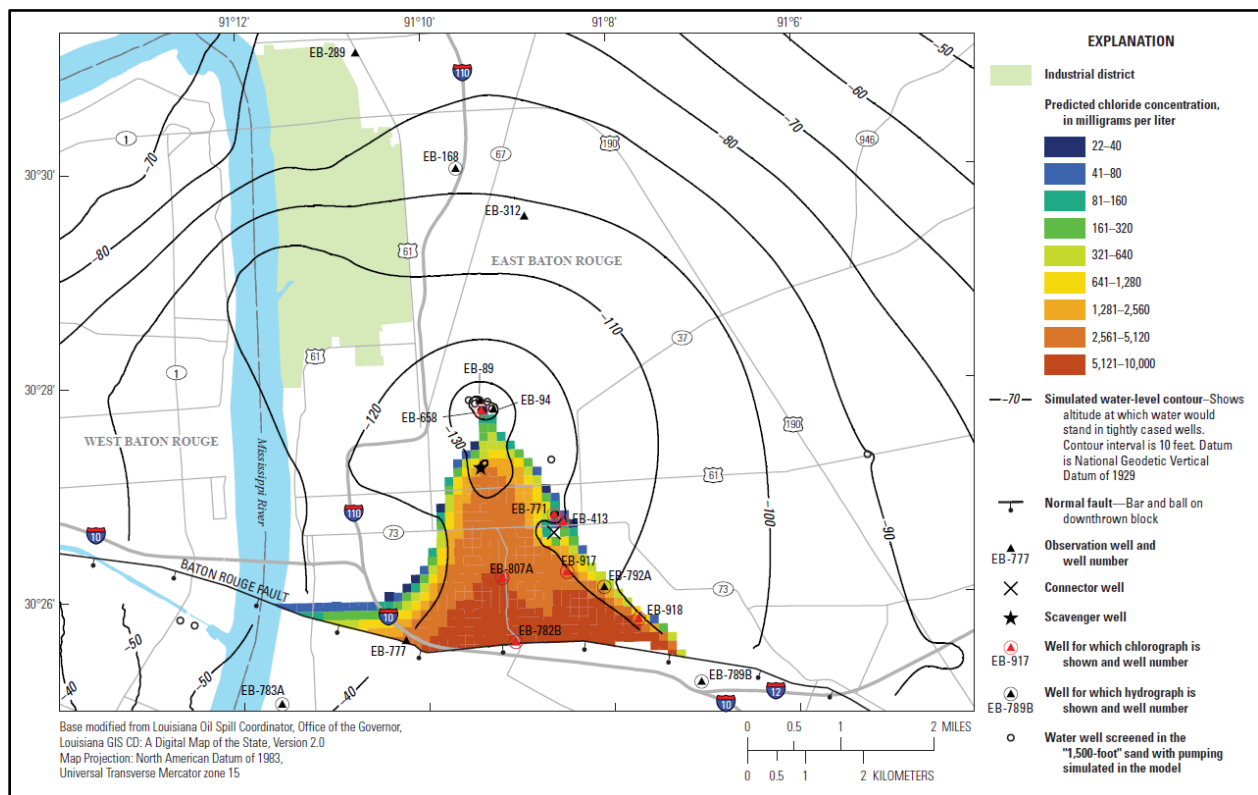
91°12'
91°10'
91°8'
91°6'

30°30'
30°28'
30°26'

EB-289
110
EB-168
67
190
946
-50
-60
-70
-80
1
-70
-80
EB-312
61
EAST BATON ROUGE
-110
37
61
1
EB-89
EB-94
EB-658
-120
-130
190
WEST BATON ROUGE
Mississippi River
61
-100
-90
110
EB-771
EB-413
73
10
EB-917
BATON ROUGE FAULT
EB-807A
EB-792A
73
EB-918
10
EB-782B
EB-777
-50
-50
EB-789B
12
-40
EB-783A
-40
10

EXPLANATION

Industrial district

Predicted chloride concentration, in milligrams per liter

22–40
41–80
81–160
161–320
321–640
641–1,280
1,281–2,560
2,561–5,120
5,121–10,000

-70- Simulated water-level contour—Shows altitude at which water would stand in tightly cased wells. Contour interval is 10 feet. Datum is National Geodetic Vertical Datum of 1929

Normal fault—Bar and ball on downthrown block

EB-777 Observation well and well number

Connector well

Scavenger well

EB-917 Well for which chlorograph is shown and well number

EB-789B Well for which hydrograph is shown and well number

Water well screened in the "1,500-foot" sand with pumping simulated in the model

Base modified from Louisiana Oil Spill Coordinator, Office of the Governor, Louisiana GIS CD: A Digital Map of the State, Version 2.0
Map Projection: North American Datum of 1983, Universal Transverse Mercator zone 15

0 0.5 1 2 MILES
0 0.5 1 2 KILOMETERS